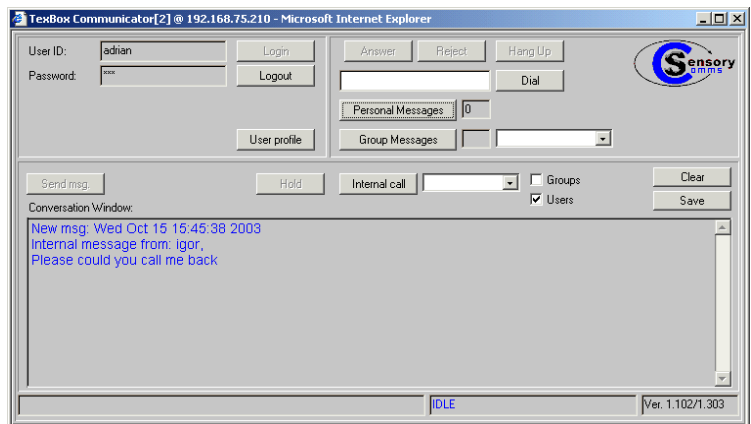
TexBox Communicator[2] @ 192.168.75.210 - Microsoft Internet Explorer

User ID: adrian
Password: ***
Login
Logout
User profile

Answer
Reject
Hang Up
Dial
Personal Messages 0
Group Messages

Sensory comms

Send msg.
Hold
Internal call
Groups
Users
Clear
Save
Conversation Window:

New msg: Wed Oct 15 15:45:38 2003
Internal message from: igor,
Please could you call me back

IDLE
Ver. 1.102/1.303